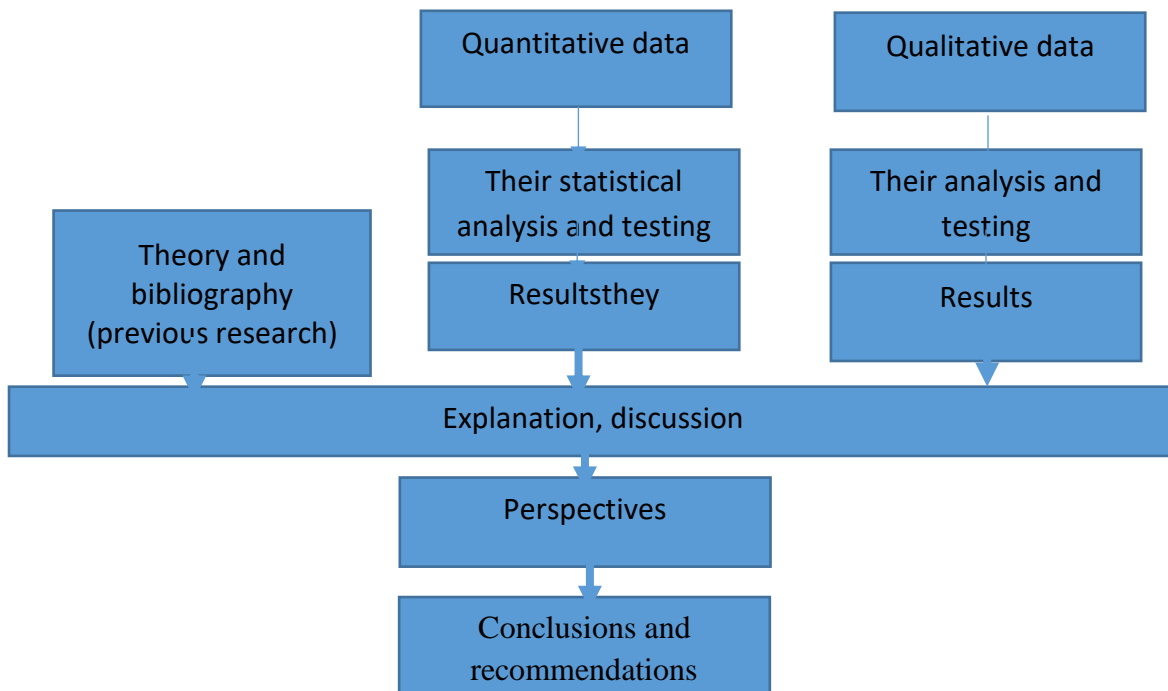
Quantitative data

Qualitative data

Their statistical analysis and testing

Their analysis and testing

Theory and bibliography (previous research)

Resultsthey

Results

Explanation, discussion

Perspectives

Conclusions and recommendations